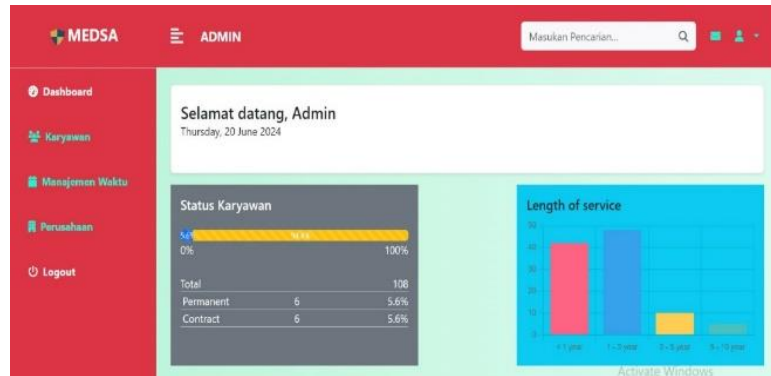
MEDSA

ADMIN

Masukan Pencarian...

Dashboard

Karyawan

Manajemen Waktu

Perusahaan

Logout

Selamat datang, Admin
Thursday, 20 June 2024

Status Karyawan

5.6% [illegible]

0% 100%

| Total | | 108 |
|---|---|---|
| Permanent | 6 | 5.6% |
| Contract | 6 | 5.6% |

Length of service

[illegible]

< 1 year 1 - 3 year 3 - 5 year 5 - 10 year

Activate Windows